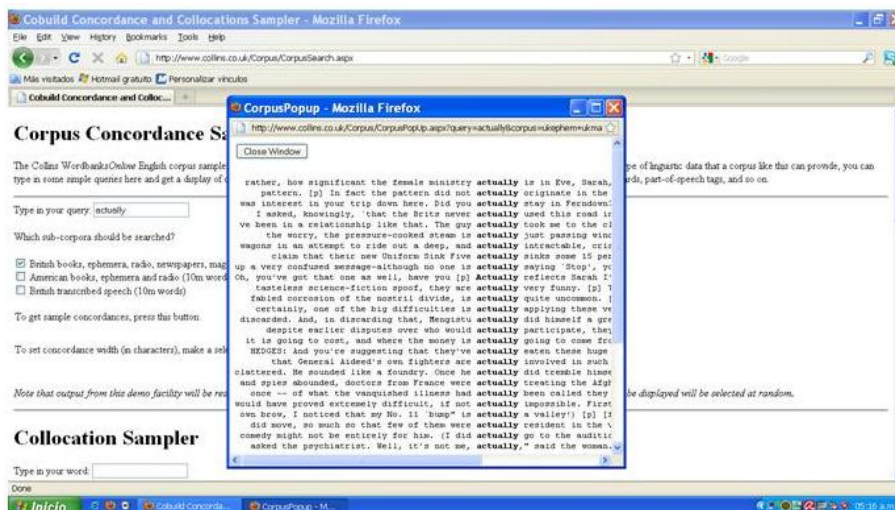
Cobuild Concordance and Collocations Sampler - Mozilla Firefox

File Edit View History Bookmarks Tools Help

http://www.collins.co.uk/Corpus/CorpusSearch.aspx

Google

Más visitados Hotmail gratuito Personalizar vínculos

Cobuild Concordance and Colloc...

Corpus Concordance Sa

The Collins WordbanksOnline English corpus sample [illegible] type in some simple queries here and get a display of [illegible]

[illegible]pe of linguistic data that a corpus like this can provide, you can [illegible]rds, part-of-speech tags, and so on.

Type in your query: actually

Which sub-corpora should be searched?

British books, ephemera, radio, newspapers, mag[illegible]
American books, ephemera and radio (10m word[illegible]
British transcribed speech (10m words)

To get sample concordances, press this button.

To set concordance width (in characters), make a sel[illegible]

Note that output from this demo facility will be res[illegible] be displayed will be selected at random.

Collocation Sampler

Type in your word:

Done

CorpusPopup - Mozilla Firefox

http://www.collins.co.uk/Corpus/CorpusPopUp.aspx?query=actually&corpus=ukephem+ukma

Close Window

rather, how significant the female ministry actually is in Eve, Sarah,
pattern. [p] In fact the pattern did not actually originate in the
was interest in your trip down here. Did you actually stay in Ferndown
I asked, knowingly, 'that the Brits never actually used this road i
ve been in a relationship like that. The guy actually took me to the cl
the worry, the pressure-cooked steam is actually just passing wind
wagons in an attempt to ride out a deep, and actually intractable, cris
claim that their new Uniform Sink Five actually sinks some 15 pe
up a very confused message-although no one is actually saying 'Stop', y
Oh, you've got that one as well, have you [p] Actually reflects Sarah I
tasteless science-fiction spoof, they are actually very funny. [p]
fabled corrosion of the nostril divide, is actually quite uncommon.
certainly, one of the big difficulties is actually applying these v
discarded. And, in discarding that, Mengistu actually did himself a gr
despite earlier disputes over who would actually participate, the
it is going to cost, and where the money is actually going to come fr
HEDGES: And you're suggesting that they've actually eaten these huge
that General Aideed's own fighters are actually involved in such
clattered. He sounded like a foundry. Once he actually did tremble hims
and spies abounded, doctors from France were actually treating the Afg
once -- of what the vanquished illness had actually been called they
would have proved extremely difficult, if not actually impossible. Firs
own brow, I noticed that my No. 11 'bump' is actually a valley!) [p]
did move, so much so that few of them were actually resident in the
comedy might not be entirely for him. (I did actually go to the auditi
asked the psychiatrist. Well, it's not me, actually," said the woman.

Inicio Cobuild Concorda... CorpusPopup - M... 05:16 a.m.